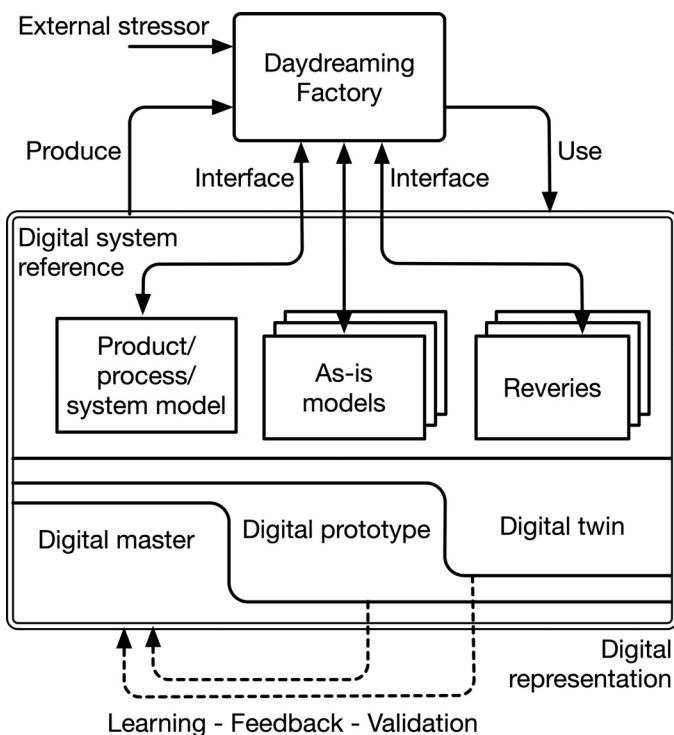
External stressor

Daydreaming Factory

Produce

Use

Interface

Interface

Digital system reference

Product/ process/ system model

As-is models

Reveries

Digital master

Digital prototype

Digital twin

Digital representation

Learning - Feedback - Validation